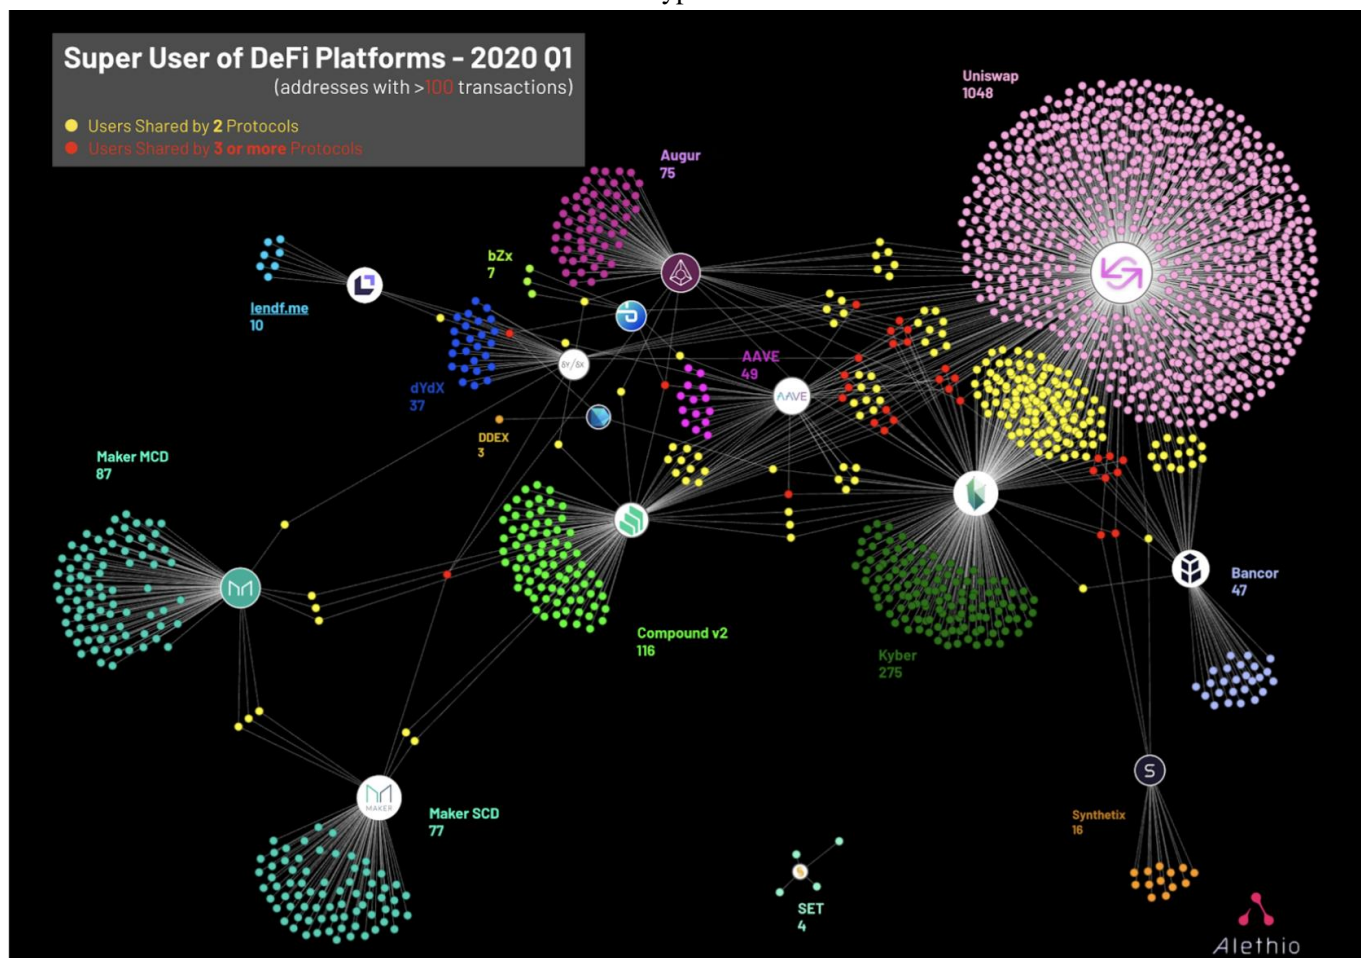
Super User of DeFi Platforms - 2020 Q1
(addresses with >100 transactions)

Users Shared by 2 Protocols
Users Shared by 3 or more Protocols

Uniswap
1048

Augur
75

bZx
7

lendf.me
10

AAVE
49

dYdX
37

DDEX
3

Maker MCD
87

Compound v2
116

Kyber
275

Bancor
47

Maker SCD
77

Synthetix
16

SET
4

Alethio